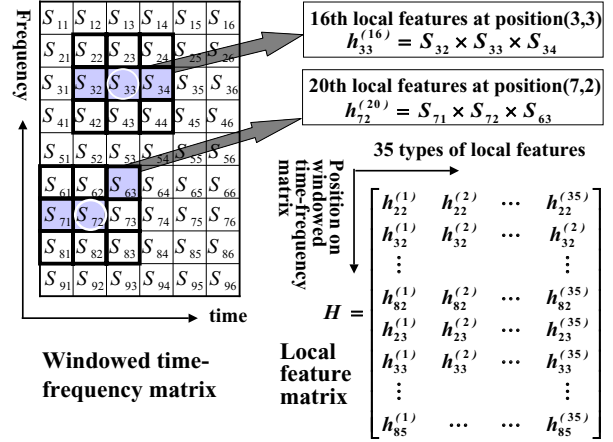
Frequency

| $S_{11}$ | $S_{12}$ | $S_{13}$ | $S_{14}$ | $S_{15}$ | $S_{16}$ |
|---|---|---|---|---|---|
| $S_{21}$ | $S_{22}$ | $S_{23}$ | $S_{24}$ | $S_{25}$ | $S_{26}$ |
| $S_{31}$ | $S_{32}$ | $S_{33}$ | $S_{34}$ | $S_{35}$ | $S_{36}$ |
| $S_{41}$ | $S_{42}$ | $S_{43}$ | $S_{44}$ | $S_{45}$ | $S_{46}$ |
| $S_{51}$ | $S_{52}$ | $S_{53}$ | $S_{54}$ | $S_{55}$ | $S_{56}$ |
| $S_{61}$ | $S_{62}$ | $S_{63}$ | $S_{64}$ | $S_{65}$ | $S_{66}$ |
| $S_{71}$ | $S_{72}$ | $S_{73}$ | $S_{74}$ | $S_{75}$ | $S_{76}$ |
| $S_{81}$ | $S_{82}$ | $S_{83}$ | $S_{84}$ | $S_{85}$ | $S_{86}$ |
| $S_{91}$ | $S_{92}$ | $S_{93}$ | $S_{94}$ | $S_{95}$ | $S_{96}$ |

time

Windowed time-frequency matrix

16th local features at position(3,3)
$h_{33}^{(16)} = S_{32} \times S_{33} \times S_{34}$

20th local features at position(7,2)
$h_{72}^{(20)} = S_{71} \times S_{72} \times S_{63}$

35 types of local features

Position on windowed time-frequency matrix

$H = \begin{bmatrix} h_{22}^{(1)} & h_{22}^{(2)} & \cdots & h_{22}^{(35)} \\ h_{32}^{(1)} & h_{32}^{(2)} & \cdots & h_{32}^{(2)} \\ \vdots & & & \vdots \\ h_{82}^{(1)} & h_{82}^{(2)} & \cdots & h_{82}^{(35)} \\ h_{23}^{(1)} & h_{23}^{(2)} & \cdots & h_{23}^{(35)} \\ h_{33}^{(1)} & h_{33}^{(2)} & \cdots & h_{33}^{(35)} \\ \vdots & & & \vdots \\ h_{85}^{(1)} & \cdots & \cdots & h_{85}^{(35)} \end{bmatrix}$

Local feature matrix